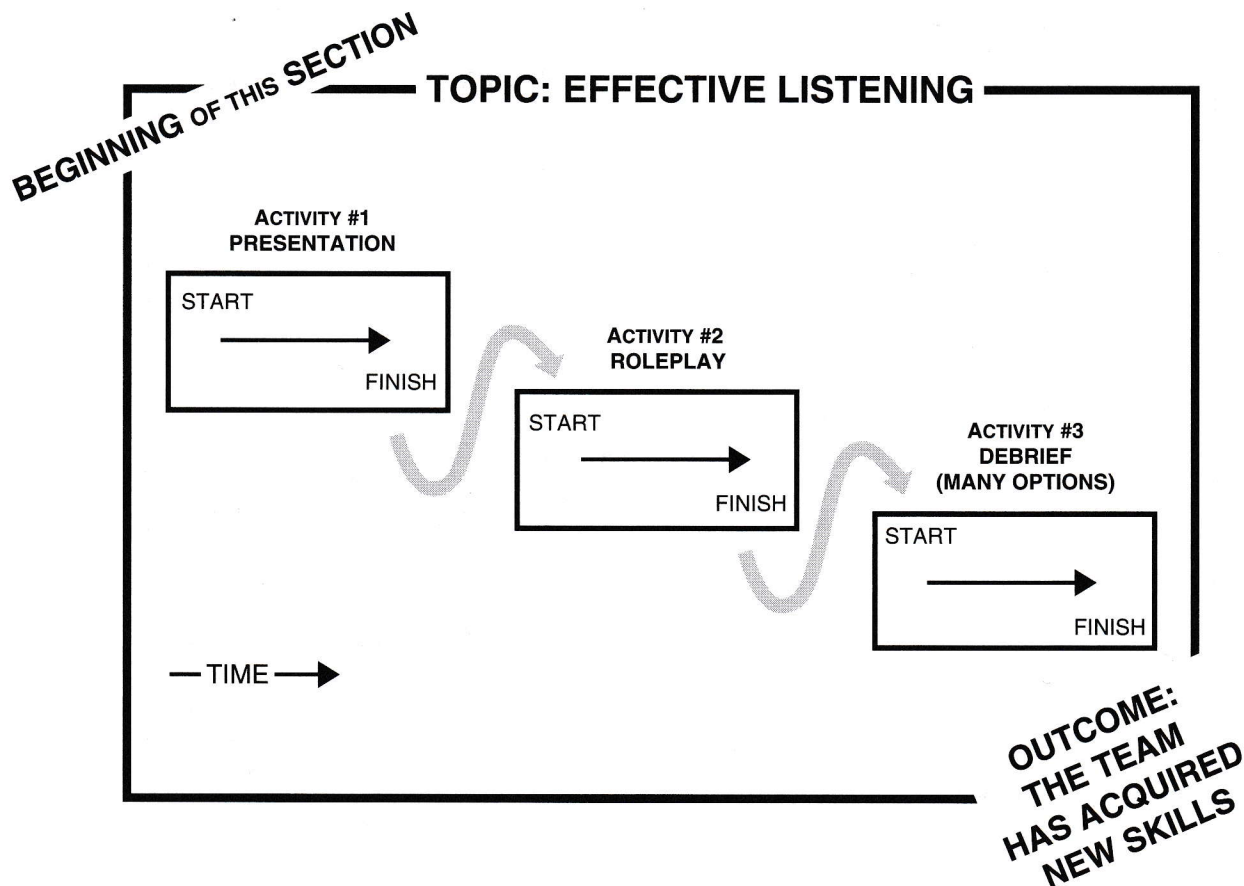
BEGINNING OF THIS SECTION

TOPIC: EFFECTIVE LISTENING

ACTIVITY #1
PRESENTATION

START

FINISH

ACTIVITY #2
ROLEPLAY

START

FINISH

ACTIVITY #3
DEBRIEF
(MANY OPTIONS)

START

FINISH

TIME

OUTCOME:
THE TEAM
HAS ACQUIRED
NEW SKILLS